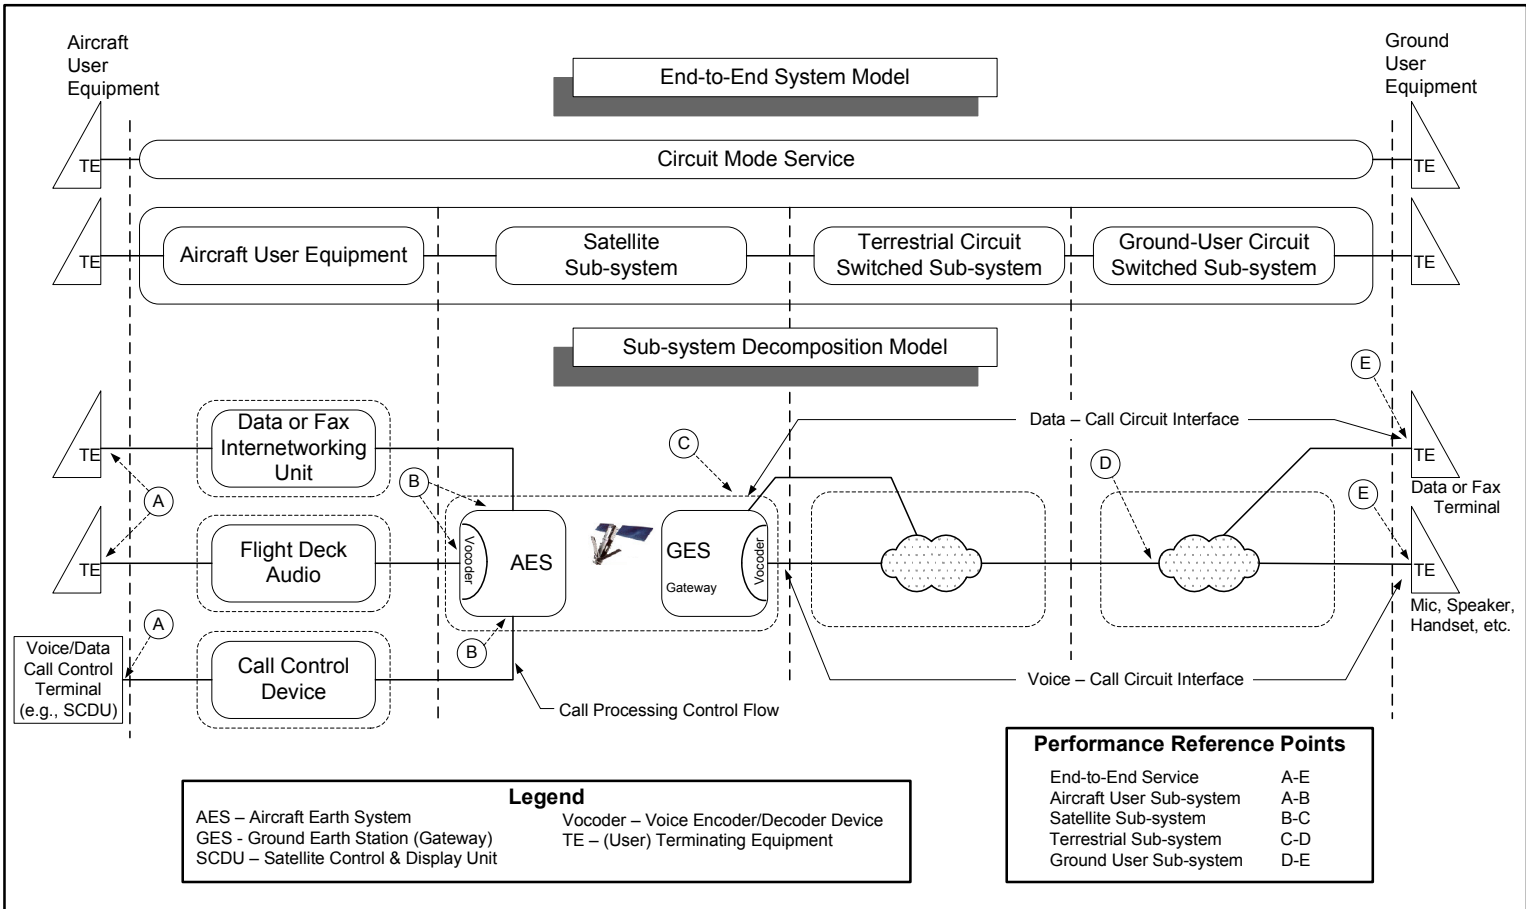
Aircraft User Equipment

End-to-End System Model

Ground User Equipment

TE

Circuit Mode Service

TE

TE

Aircraft User Equipment

Satellite Sub-system

Terrestrial Circuit Switched Sub-system

Ground-User Circuit Switched Sub-system

TE

Sub-system Decomposition Model

E

TE

Data or Fax Internetworking Unit

C

Data – Call Circuit Interface

TE

B

D

Data or Fax Terminal

A

E

TE

Flight Deck Audio

Vocoder

AES

GES

Gateway

Vocoder

TE

A

Mic, Speaker, Handset, etc.

B

Voice/Data Call Control Terminal (e.g., SCDU)

Call Control Device

Voice – Call Circuit Interface

Call Processing Control Flow

Performance Reference Points

| | |
|---|---|
| End-to-End Service | A-E |
| Aircraft User Sub-system | A-B |
| Satellite Sub-system | B-C |
| Terrestrial Sub-system | C-D |
| Ground User Sub-system | D-E |

Legend

AES – Aircraft Earth System
GES - Ground Earth Station (Gateway)
SCDU – Satellite Control & Display Unit

Vocoder – Voice Encoder/Decoder Device
TE – (User) Terminating Equipment